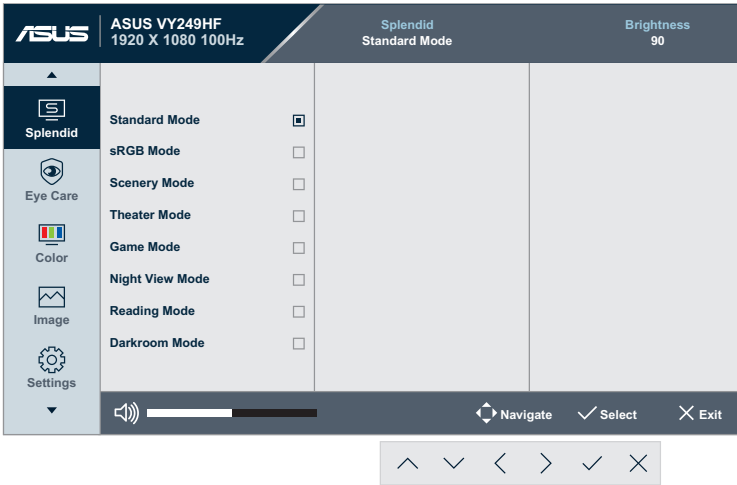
ASUS ASUS VY249HF 1920 X 1080 100Hz

Splendid Standard Mode

Brightness 90

▲

Splendid

Eye Care

Color

Image

Settings

▼

Standard Mode

sRGB Mode

Scenery Mode

Theater Mode

Game Mode

Night View Mode

Reading Mode

Darkroom Mode

Navigate

Select

Exit